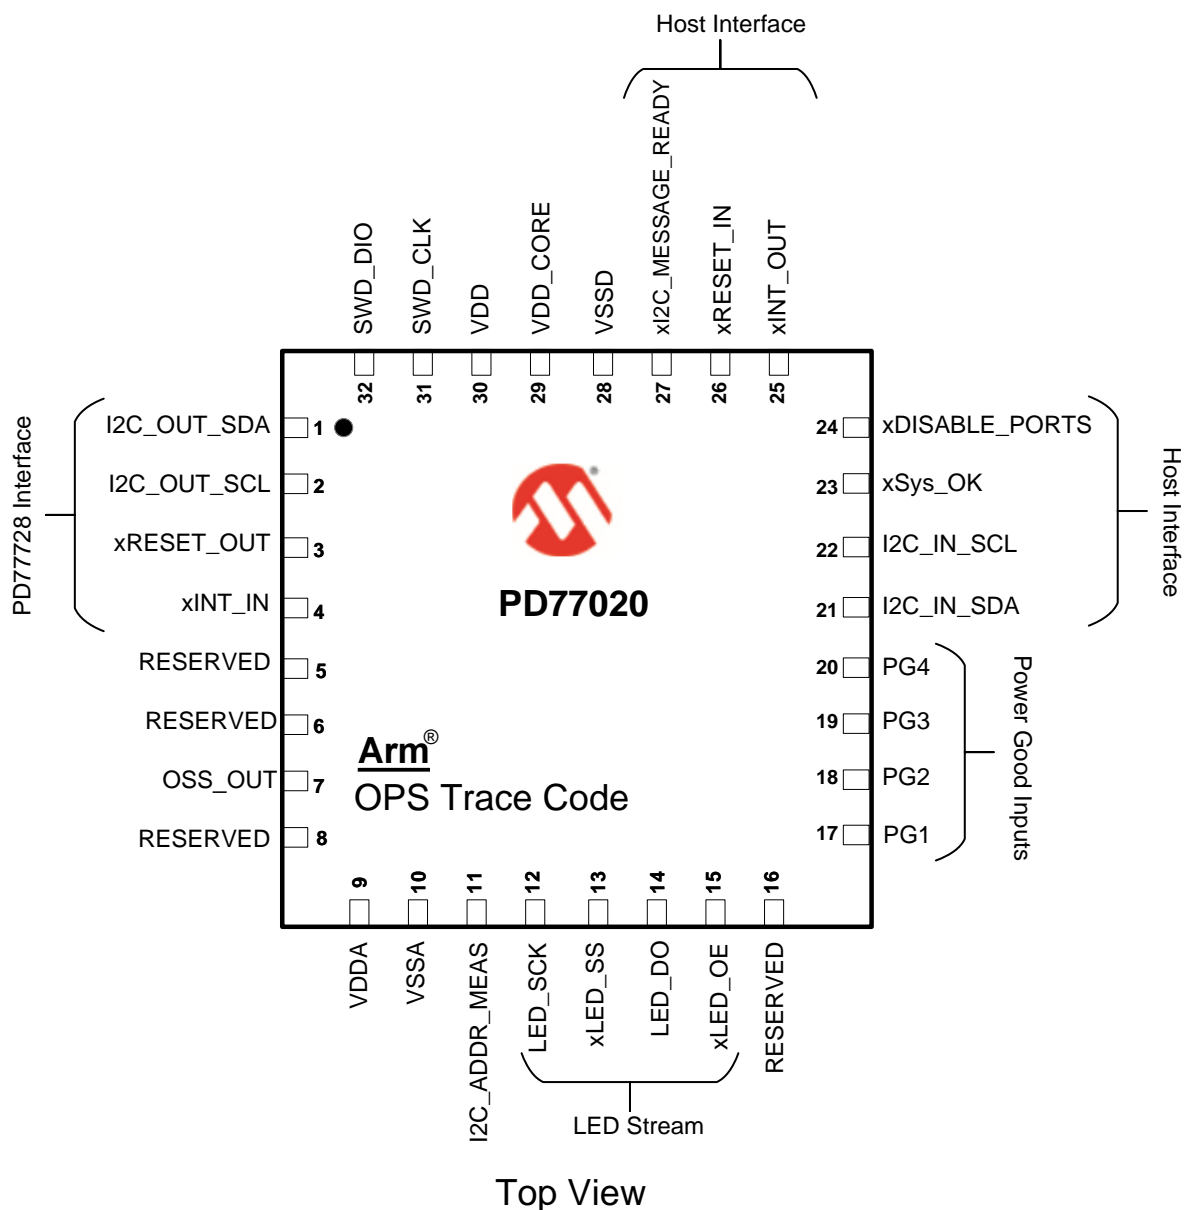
Host Interface

SWD_DIO
SWD_CLK
VDD
VDD_CORE
VSSD
xI2C_MESSAGE_READY
xRESET_IN
xINT_OUT

32
31
30
29
28
27
26
25

PD77728 Interface

I2C_OUT_SDA 1
I2C_OUT_SCL 2
xRESET_OUT 3
xINT_IN 4
RESERVED 5
RESERVED 6
OSS_OUT 7
RESERVED 8

24 xDISABLE_PORTS
23 xSys_OK
22 I2C_IN_SCL
21 I2C_IN_SDA

Host Interface

20 PG4
19 PG3
18 PG2
17 PG1

Power Good Inputs

PD77020

Arm®
OPS Trace Code

9
10
11
12
13
14
15
16

VDDA
VSSA
I2C_ADDR_MEAS
LED_SCK
xLED_SS
LED_DO
xLED_OE
RESERVED

LED Stream

Top View